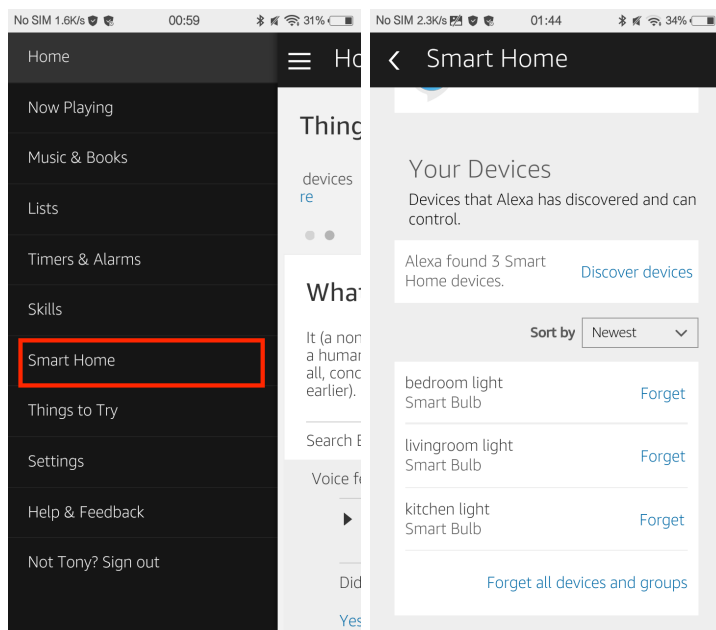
No SIM 1.6K/s 00:59 31%

Home

Now Playing

Music & Books

Lists

Timers & Alarms

Skills

Smart Home

Things to Try

Settings

Help & Feedback

Not Tony? Sign out

Ho

Thing

devices
re

What

It (a non
a human
all, conc
earlier).

Search E

Voice fe

Did

Yes

No SIM 2.3K/s 01:44 34%

Smart Home

Your Devices

Devices that Alexa has discovered and can control.

Alexa found 3 Smart Home devices.

Discover devices

Sort by Newest

bedroom light
Smart Bulb
Forget

livingroom light
Smart Bulb
Forget

kitchen light
Smart Bulb
Forget

Forget all devices and groups